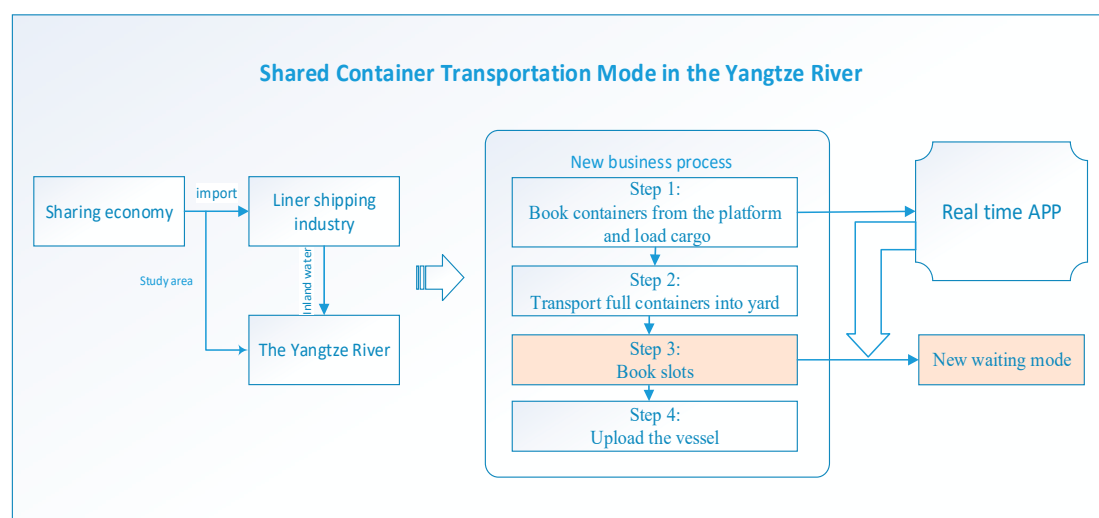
Shared Container Transportation Mode in the Yangtze River

Sharing economy

import

Liner shipping industry

Inland water

Study area

The Yangtze River

New business process

Step 1:
Book containers from the platform and load cargo

Step 2:
Transport full containers into yard

Step 3:
Book slots

Step 4:
Upload the vessel

Real time APP

New waiting mode